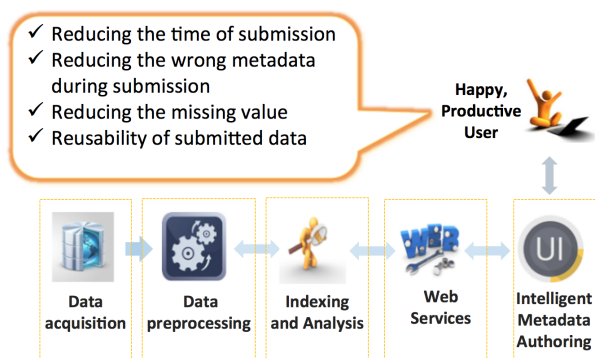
✓ Reducing the time of submission
✓ Reducing the wrong metadata during submission
✓ Reducing the missing value
✓ Reusability of submitted data

Happy, Productive User

Data acquisition

Data preprocessing

Indexing and Analysis

Web Services

UI

Intelligent Metadata Authoring